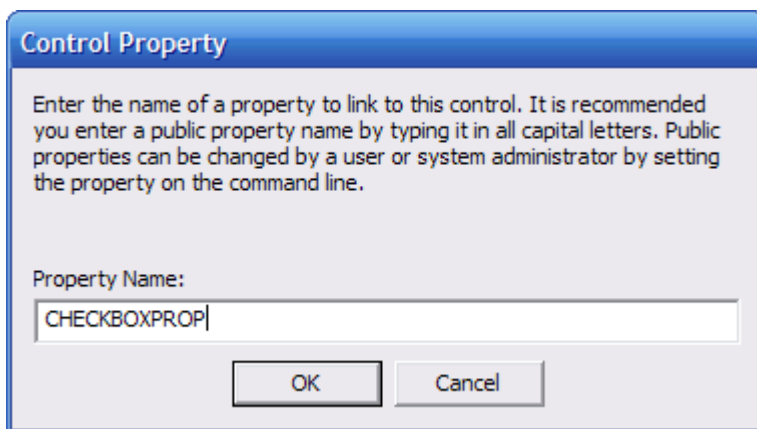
Control Property

Enter the name of a property to link to this control. It is recommended you enter a public property name by typing it in all capital letters. Public properties can be changed by a user or system administrator by setting the property on the command line.

Property Name:

CHECKBOXPROP

OK

Cancel